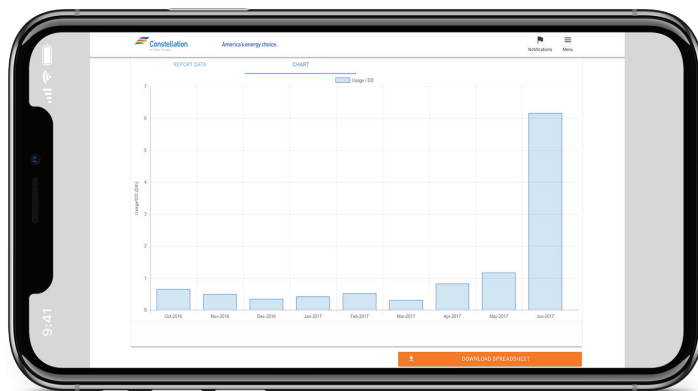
9:41

Constellation.

America's energy choice.

Notifications

Menu

REPORT DATA

CHART

Usage / DD

Usage/DD (kWh)

7

6

5

4

3

2

1

0

Oct-2016

Nov-2016

Dec-2016

Jan-2017

Feb-2017

Mar-2017

Apr-2017

May-2017

Jun-2017

DOWNLOAD SPREADSHEET